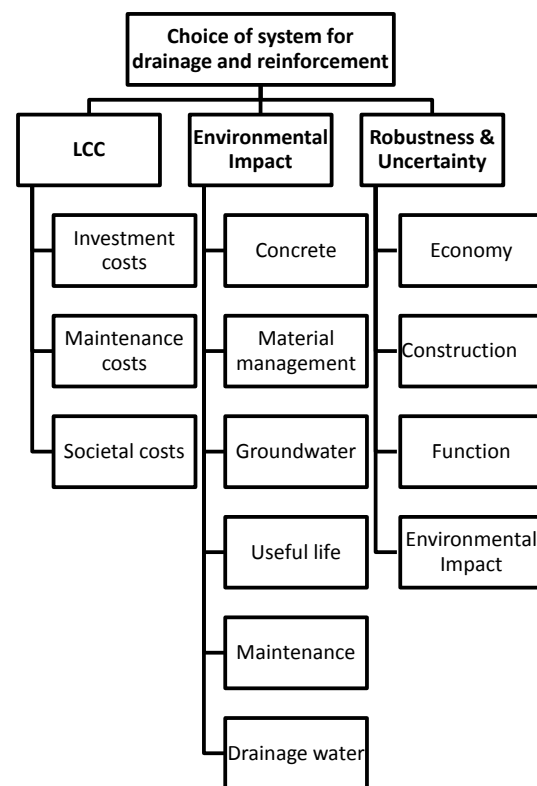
Choice of system for drainage and reinforcement

LCC

Investment costs

Maintenance costs

Societal costs

Environmental Impact

Concrete

Material management

Groundwater

Useful life

Maintenance

Drainage water

Robustness & Uncertainty

Economy

Construction

Function

Environmental Impact